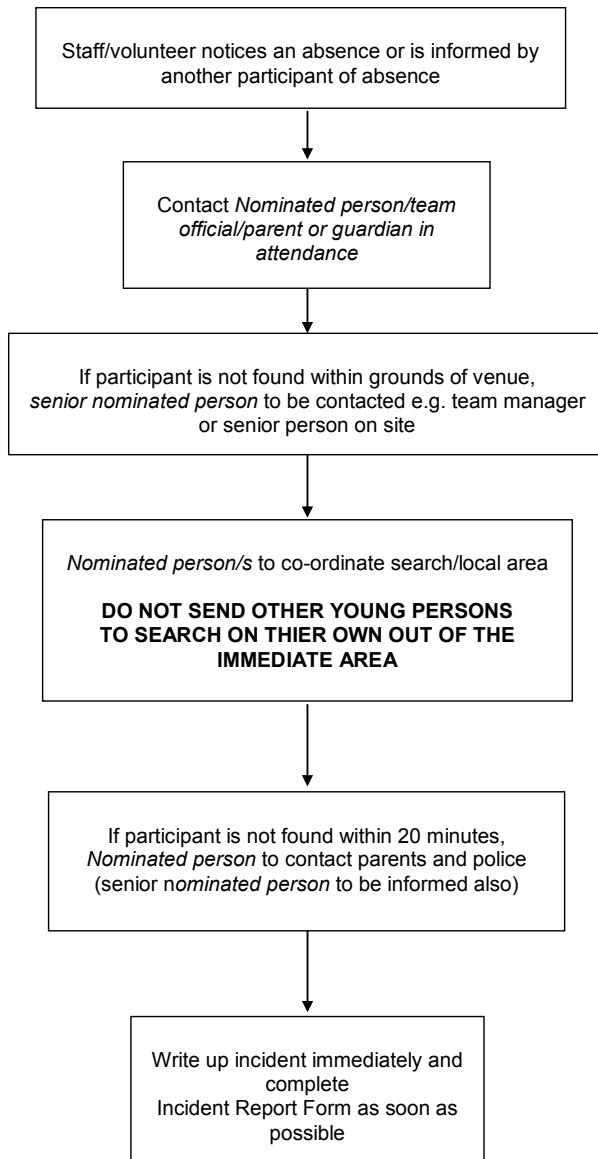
Staff/volunteer notices an absence or is informed by another participant of absence

Contact Nominated person/team official/parent or guardian in attendance

If participant is not found within grounds of venue, senior nominated person to be contacted e.g. team manager or senior person on site

Nominated person/s to co-ordinate search/local area

DO NOT SEND OTHER YOUNG PERSONS TO SEARCH ON THIER OWN OUT OF THE IMMEDIATE AREA

If participant is not found within 20 minutes, Nominated person to contact parents and police (senior nominated person to be informed also)

Write up incident immediately and complete
Incident Report Form as soon as possible